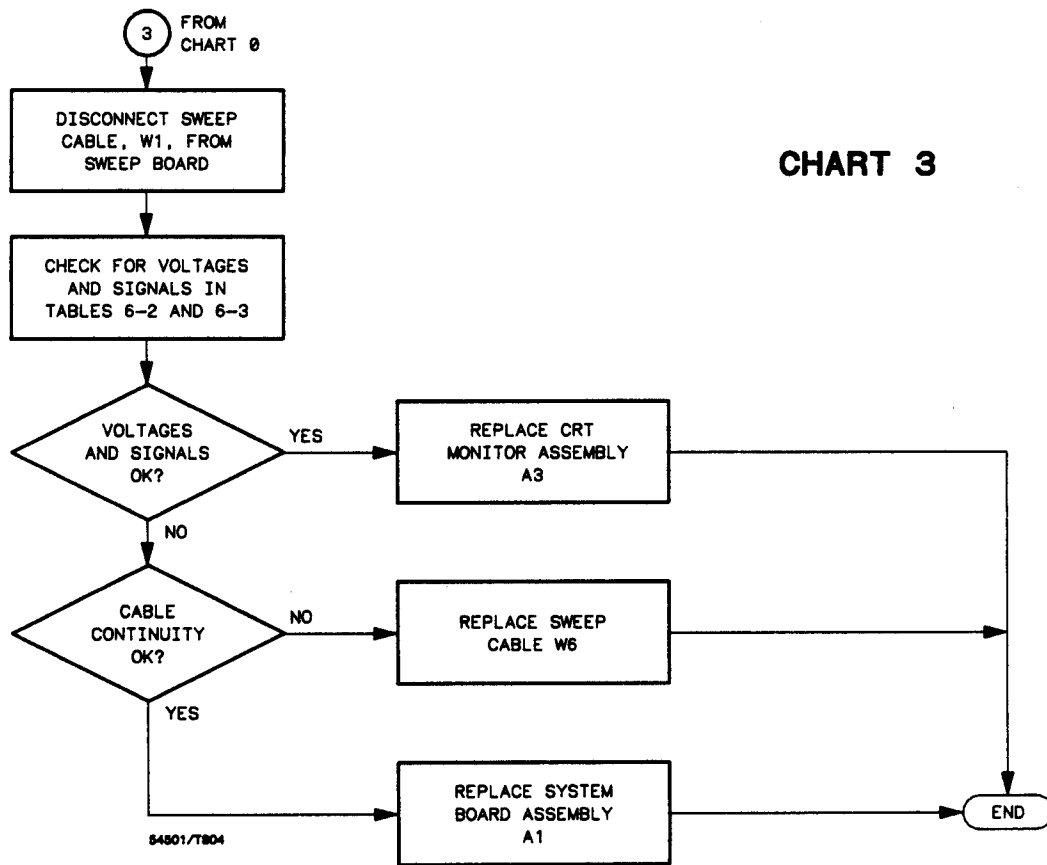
3 FROM CHART 0

CHART 3

DISCONNECT SWEEP CABLE, W1, FROM SWEEP BOARD

CHECK FOR VOLTAGES AND SIGNALS IN TABLES 6-2 AND 6-3

VOLTAGES AND SIGNALS OK?

YES

REPLACE CRT MONITOR ASSEMBLY A3

NO

CABLE CONTINUITY OK?

NO

REPLACE SWEEP CABLE W6

YES

REPLACE SYSTEM BOARD ASSEMBLY A1

END

54501/T804